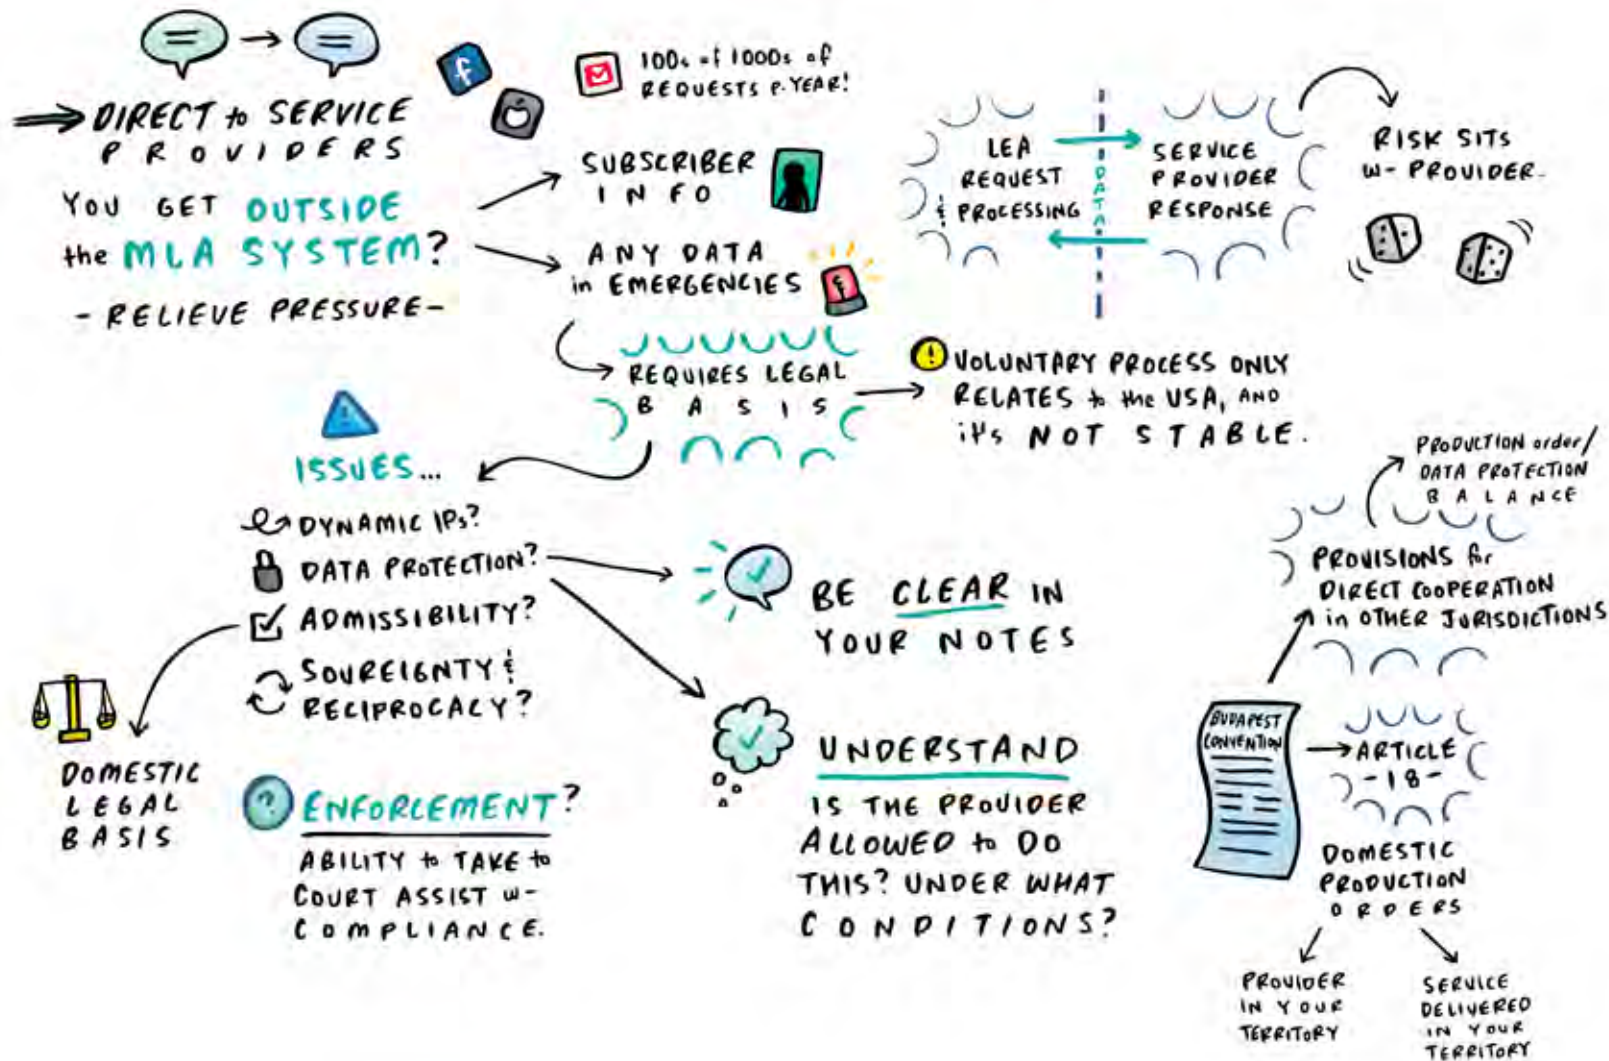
DIRECT to SERVICE PROVIDERS

YOU GET OUTSIDE the MLA SYSTEM?

- RELIEVE PRESSURE -

100s of 1000s of REQUESTS p. YEAR!

SUBSCRIBER INFO

ANY DATA in EMERGENCIES

REQUIRES LEGAL BASIS

VOLUNTARY PROCESS ONLY RELATES to the USA, AND it's NOT STABLE.

LEA REQUEST & PROCESSING

DATA

SERVICE PROVIDER RESPONSE

RISK SITS w- PROVIDER.

ISSUES...

DYNAMIC IPs?

DATA PROTECTION?

ADMISSIBILITY?

SOVEREIGNTY & RECIPROCACY?

DOMESTIC LEGAL BASIS

ENFORCEMENT?

ABILITY to TAKE to COURT ASSIST w- COMPLIANCE.

BE CLEAR IN YOUR NOTES

UNDERSTAND

IS THE PROVIDER ALLOWED to DO THIS? UNDER WHAT CONDITIONS?

PRODUCTION order/ DATA PROTECTION BALANCE

PROVISIONS for DIRECT COOPERATION in OTHER JURISDICTIONS

BUDAPEST CONVENTION

ARTICLE - 18 -

DOMESTIC PRODUCTION ORDERS

PROVIDER IN YOUR TERRITORY

SERVICE DELIVERED IN YOUR TERRITORY